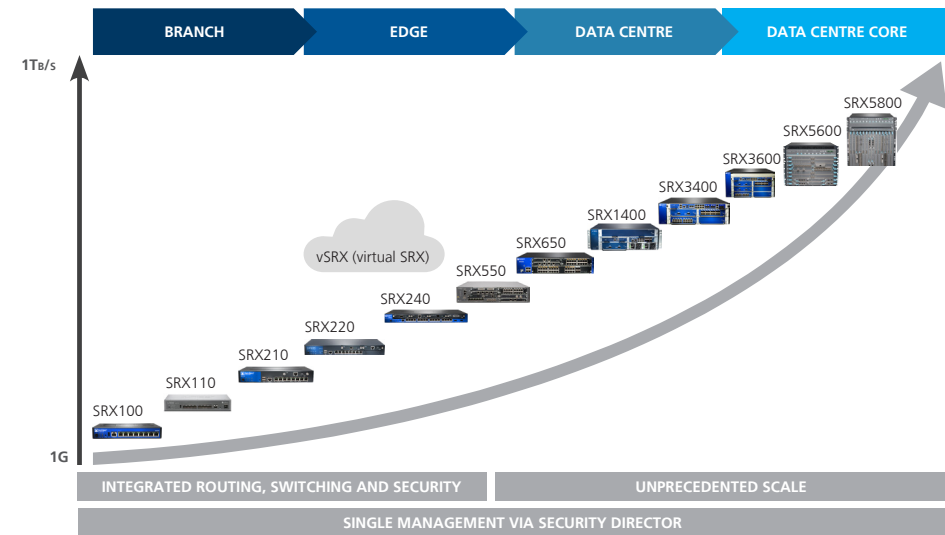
BRANCH
EDGE
DATA CENTRE
DATA CENTRE CORE

1TB/S

vSRX (virtual SRX)

SRX5800
SRX5600
SRX3600
SRX3400
SRX1400
SRX650
SRX550
SRX240
SRX220
SRX210
SRX110
SRX100

1G

INTEGRATED ROUTING, SWITCHING AND SECURITY
UNPRECEDENTED SCALE
SINGLE MANAGEMENT VIA SECURITY DIRECTOR